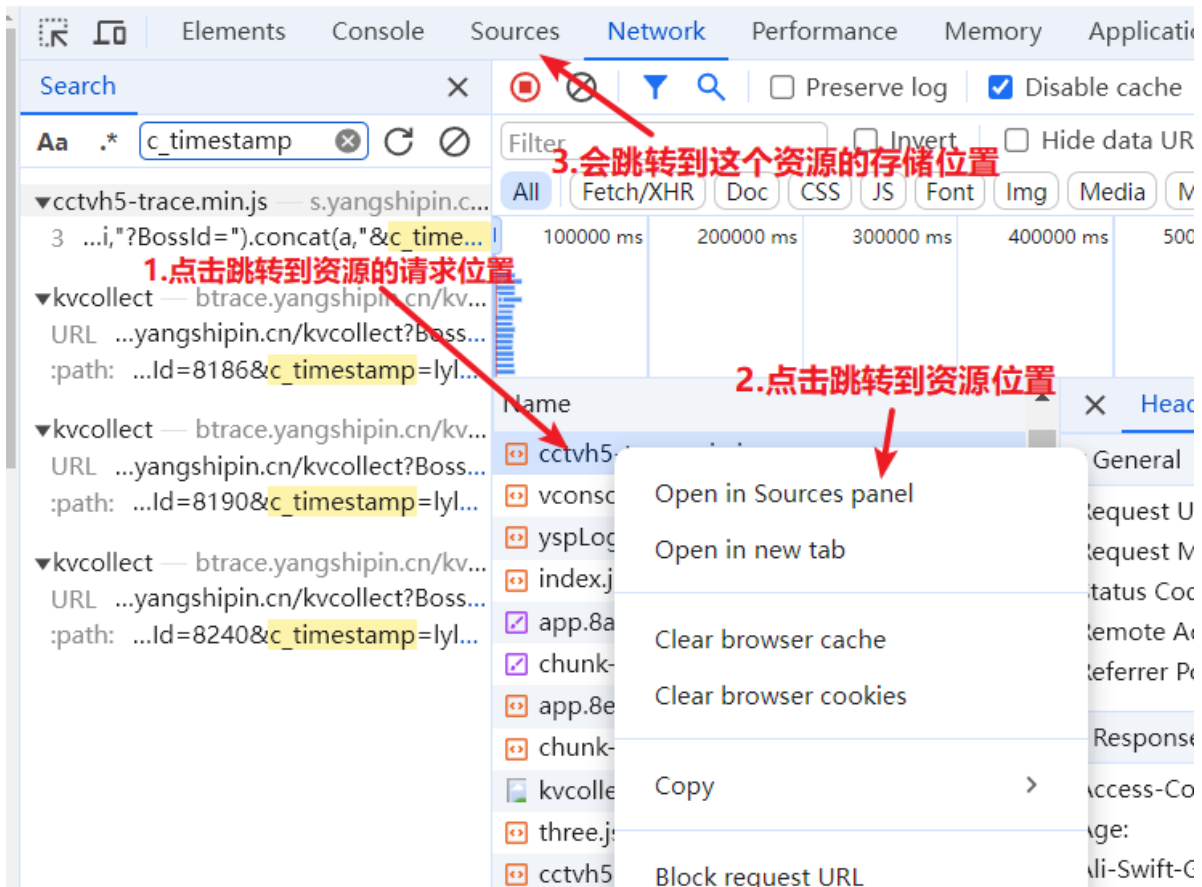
Elements Console Sources Network Performance Memory Applicatio

Search ×

Aa .* c_timestamp

▾cctvh5-trace.min.js — s.yangshipin.c...
3 ...i,"?BossId=").concat(a,"&c_time...

1.点击跳转到资源的请求位置

▾kvcollect — btrace.yangshipin.cn/kv...
URL ...yangshipin.cn/kvcollect?Boss...
:path: ...Id=8186&c_timestamp=lyl...

▾kvcollect — btrace.yangshipin.cn/kv...
URL ...yangshipin.cn/kvcollect?Boss...
:path: ...Id=8190&c_timestamp=lyl...

▾kvcollect — btrace.yangshipin.cn/kv...
URL ...yangshipin.cn/kvcollect?Boss...
:path: ...Id=8240&c_timestamp=lyl...

Preserve log Disable cache

Filter Invert Hide data UR

3.会跳转到这个资源的存储位置

All Fetch/XHR Doc CSS JS Font Img Media M

100000 ms 200000 ms 300000 ms 400000 ms 500

2.点击跳转到资源位置

Name

cctvh5-
vconso
yspLog
index.j
app.8a
chunk-
app.8e
chunk-
kvcolle
three.js
cctvh5

Open in Sources panel
Open in new tab
Clear browser cache
Clear browser cookies
Copy >
Block request URL

× Head
General
Request U
Request M
Status Coc
Remote Ac
Referrer Po
Response
Access-Co
Age:
Ali-Swift-G